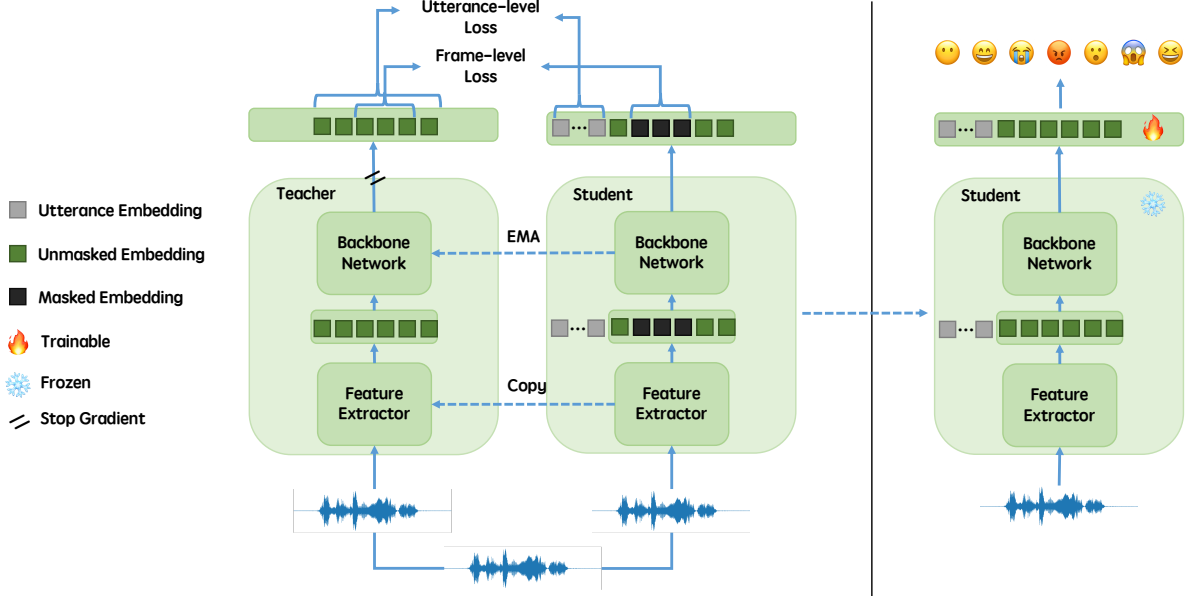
Utterance-level Loss

Frame-level Loss

Utterance Embedding

Unmasked Embedding

Masked Embedding

Trainable

Frozen

Stop Gradient

Teacher

Backbone Network

Feature Extractor

EMA

Copy

Student

Backbone Network

Feature Extractor

Student

Backbone Network

Feature Extractor